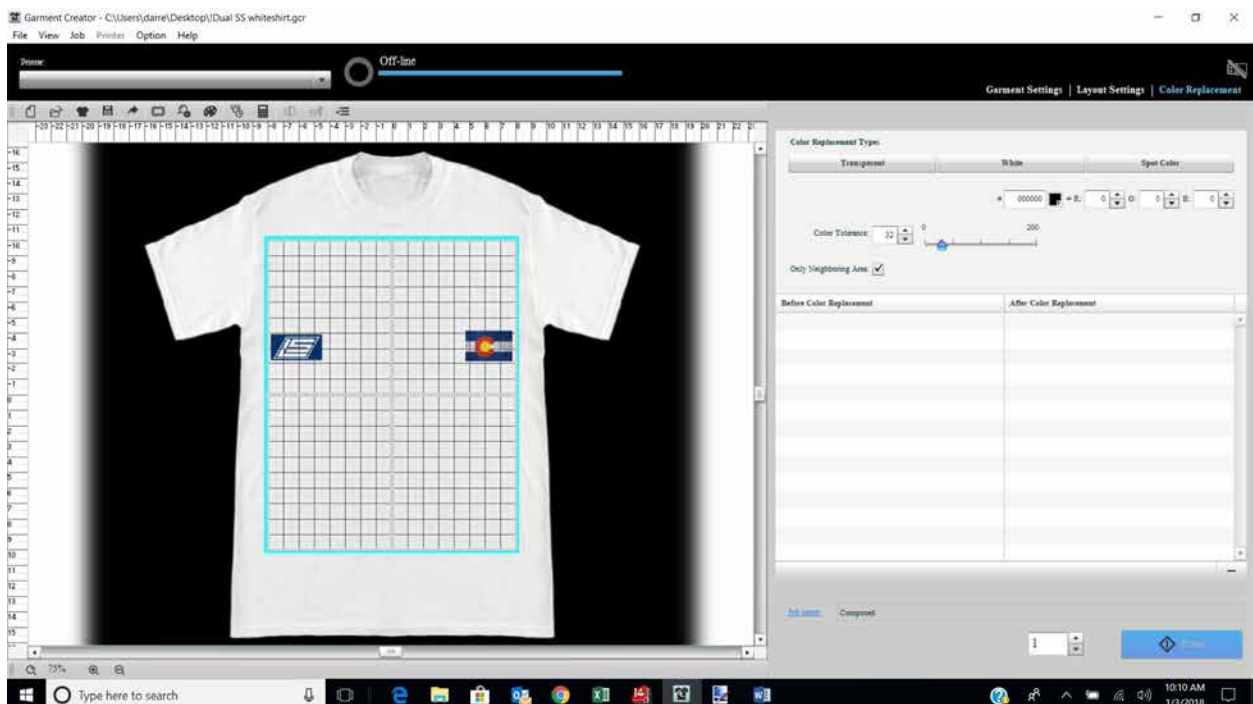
Garment Creator - C:\Users\darre\Desktop\Dual SS whiteshirt.gcr
File View Job Printer Option Help

Printer:

Off-line

Garment Settings | Layout Settings | Color Replacement

Color Replacement Type:

Transparent
White
Spot Color

# 000000 R: 0 G: 0 B: 0

Color Tolerance: 32
0
200

Only Neighboring Area: ✓

| Before Color Replacement | After Color Replacement |
|---|---|

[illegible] Composed

1

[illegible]

75%

Type here to search

10:10 AM
1/3/2018